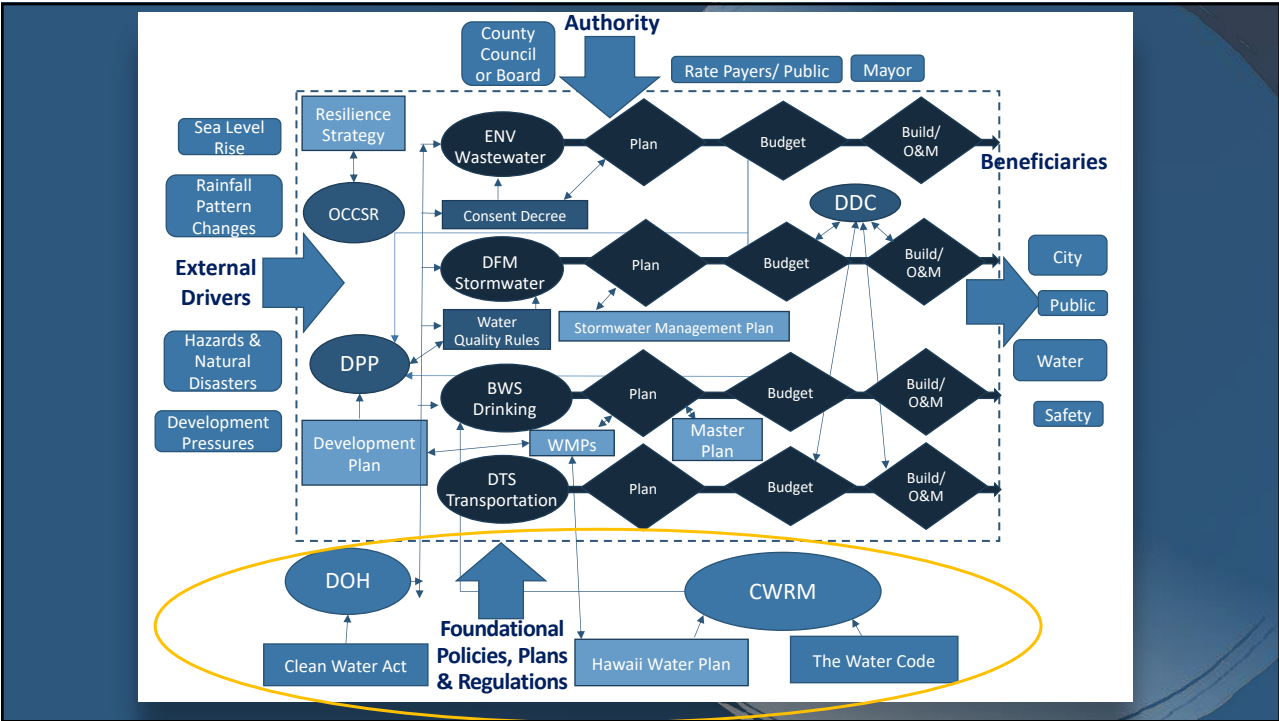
County Council or Board

Authority

Rate Payers/ Public

Mayor

Sea Level Rise

Rainfall Pattern Changes

External Drivers

Hazards & Natural Disasters

Development Pressures

Resilience Strategy

OCCSR

DPP

Development Plan

ENV Wastewater

Consent Decree

DFM Stormwater

Water Quality Rules

BWS Drinking

WMPs

DTS Transportation

Plan

Budget

Build/ O&M

Plan

Budget

Build/ O&M

Stormwater Management Plan

Plan

Budget

Build/ O&M

Master Plan

Plan

Budget

Build/ O&M

DDC

Beneficiaries

City

Public

Water

Safety

DOH

Clean Water Act

Foundational Policies, Plans & Regulations

CWRM

Hawaii Water Plan

The Water Code